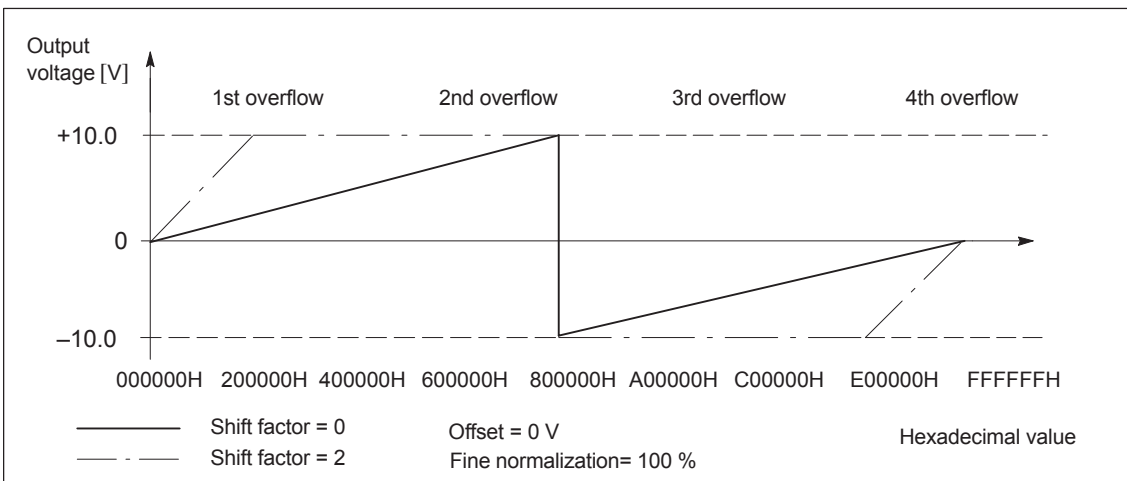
Output voltage [V]

1st overflow

2nd overflow

3rd overflow

4th overflow

+10.0

0

–10.0

000000H 200000H 400000H 600000H 800000H A00000H C00000H E00000H FFFFFFH

Shift factor = 0

Shift factor = 2

Offset = 0 V

Fine normalization= 100 %

Hexadecimal value